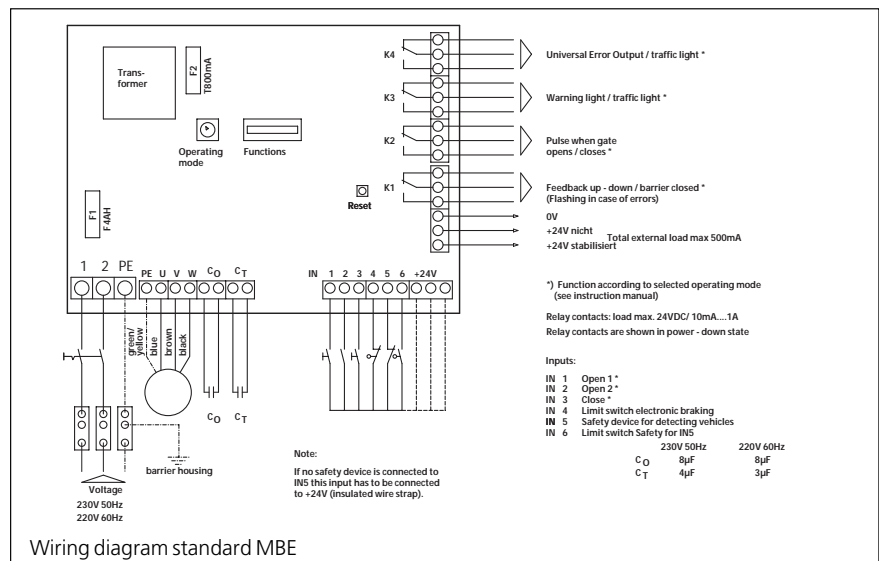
Transformer

F2
T800mA

Operating mode

Functions

K4

Universal Error Output / traffic light *

K3

Warning light / traffic light *

K2

Pulse when gate opens / closes *

K1

Feedback up - down / barrier closed *
(Flashing in case of errors)

Reset

0V
+24V nicht
+24V stabilisiert

Total external load max 500mA

F1
F4AH

1 2 PE

PE U V W $C_O$ $C_T$

IN 1 2 3 4 5 6 +24V

*) Function according to selected operating mode (see instruction manual)

Relay contacts: load max. 24VDC/ 10mA....1A

Relay contacts are shown in power - down state

green/yellow
blue
brown
black

Inputs:

IN 1 Open 1 *
IN 2 Open 2 *
IN 3 Close *
IN 4 Limit switch electronic braking
IN 5 Safety device for detecting vehicles
IN 6 Limit switch Safety for IN5

| | 230V 50Hz | 220V 60Hz |
|---|---|---|
| $C_O$ | 8µF | 8µF |
| $C_T$ | 4µF | 3µF |

$C_O$ $C_T$

barrier housing

Voltage
230V 50Hz
220V 60Hz

Note:

If no safety device is connected to IN5 this input has to be connected to +24V (insulated wire strap).

Wiring diagram standard MBE